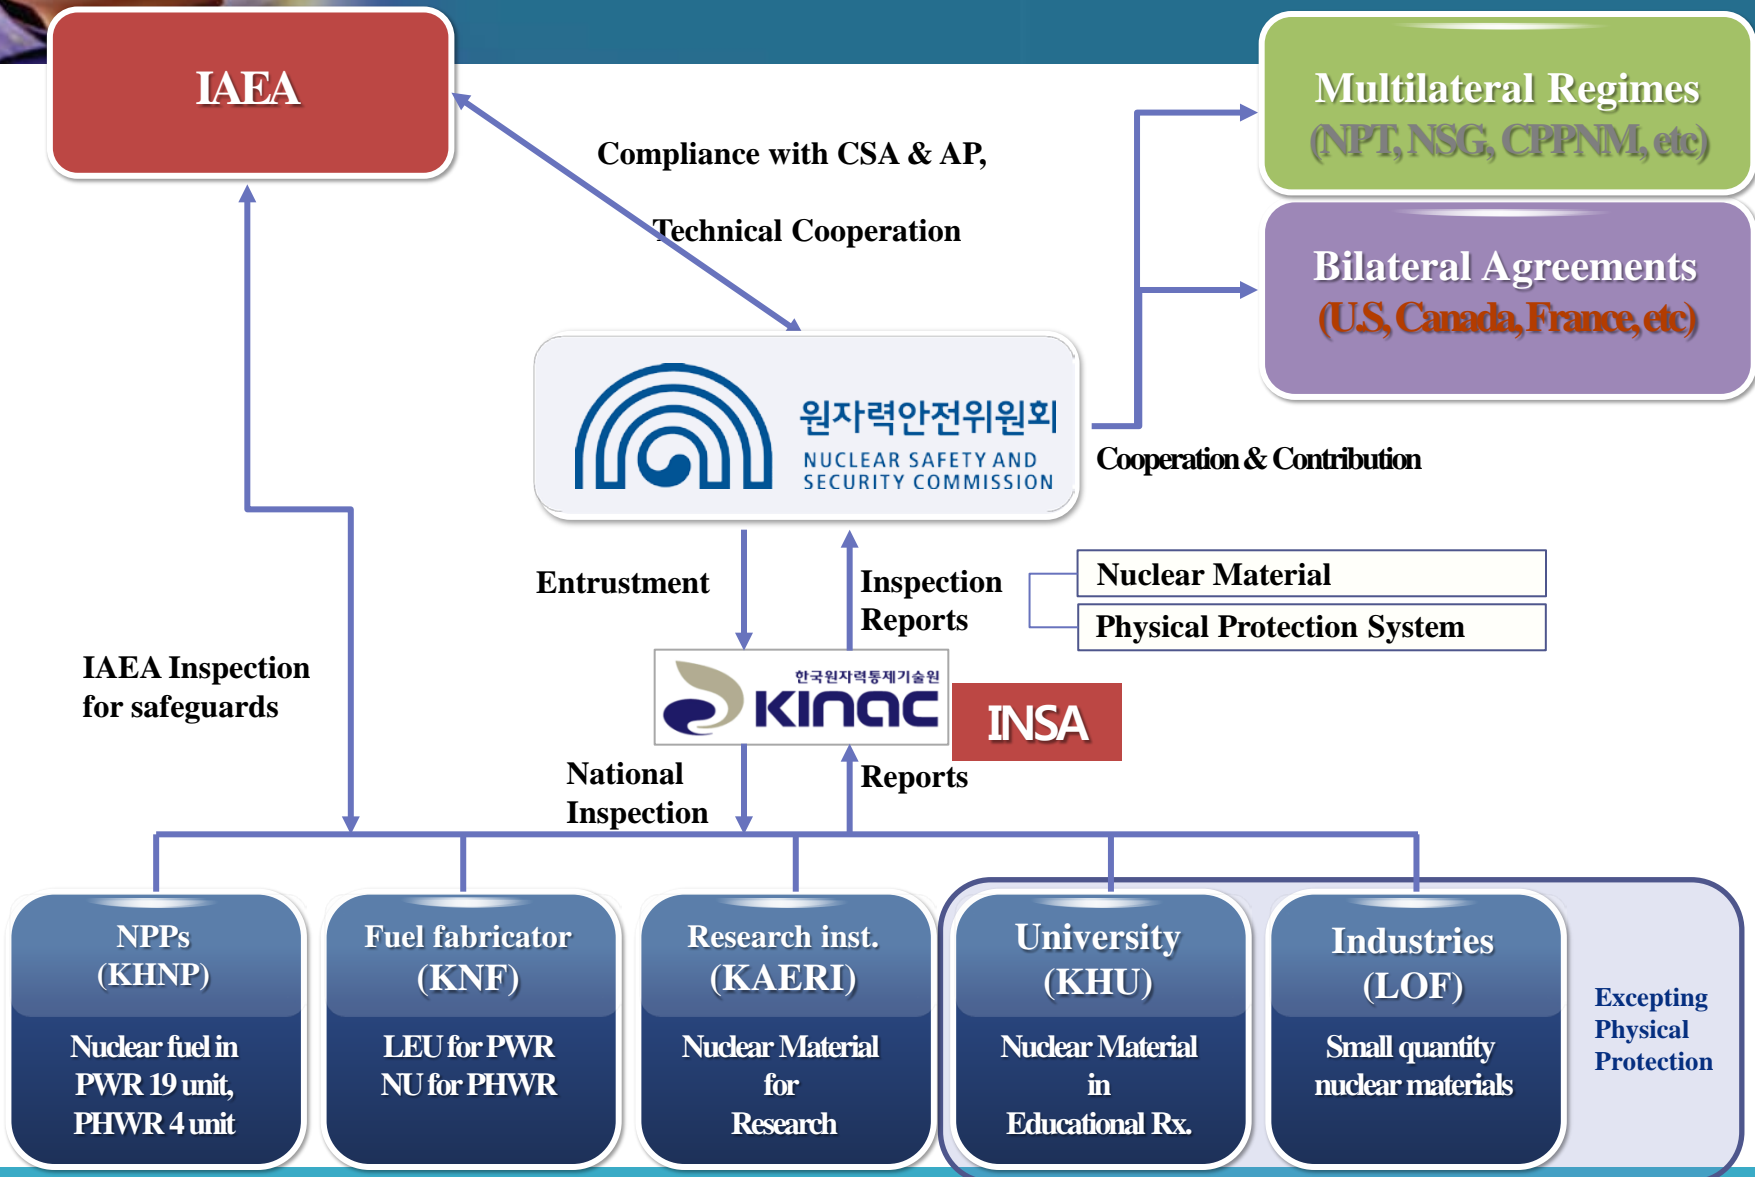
IAEA

Compliance with CSA & AP,

Technical Cooperation

Multilateral Regimes (NPT, NSG, CPPNM, etc)

Bilateral Agreements (U.S, Canada, France, etc)

원자력안전위원회
NUCLEAR SAFETY AND SECURITY COMMISSION

Cooperation & Contribution

Entrustment

Inspection Reports

Nuclear Material

Physical Protection System

IAEA Inspection for safeguards

한국원자력통제기술원
KINAC

INSA

National Inspection

Reports

NPPs (KHNP)
Nuclear fuel in PWR 19 unit, PHWR 4 unit

Fuel fabricator (KNF)
LEU for PWR NU for PHWR

Research inst. (KAERI)
Nuclear Material for Research

University (KHU)
Nuclear Material in Educational Rx.

Industries (LOF)
Small quantity nuclear materials

Excepting Physical Protection